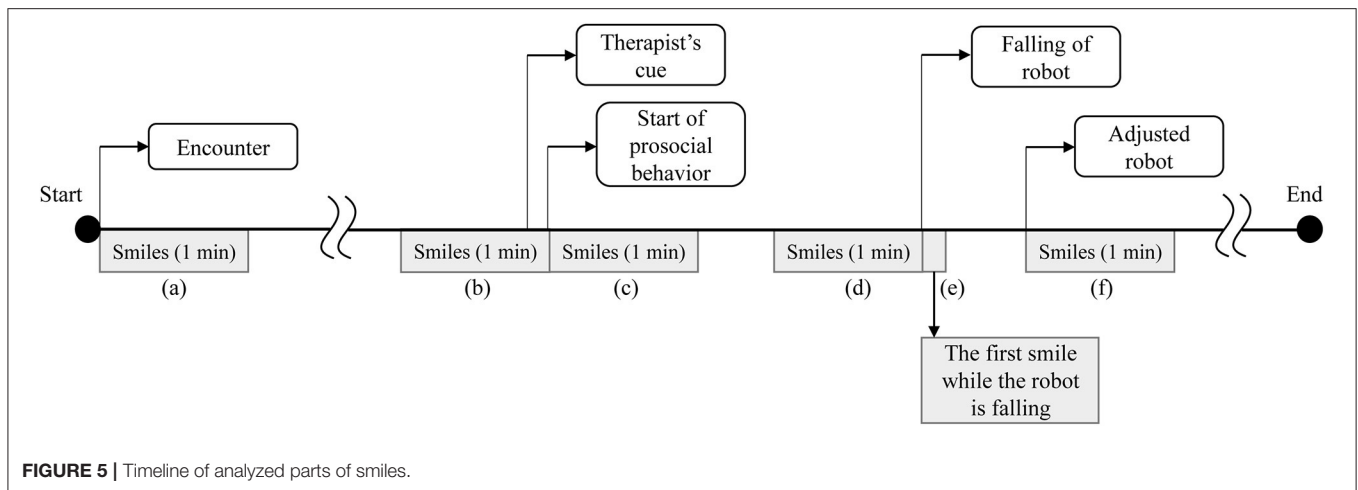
Therapist's cue

Falling of robot

Start of prosocial behavior

Encounter

Adjusted robot

Start

End

Smiles (1 min)

(a)

Smiles (1 min)

(b)

Smiles (1 min)

(c)

Smiles (1 min)

(d)

(e)

Smiles (1 min)

(f)

The first smile while the robot is falling

**FIGURE 5 |** Timeline of analyzed parts of smiles.